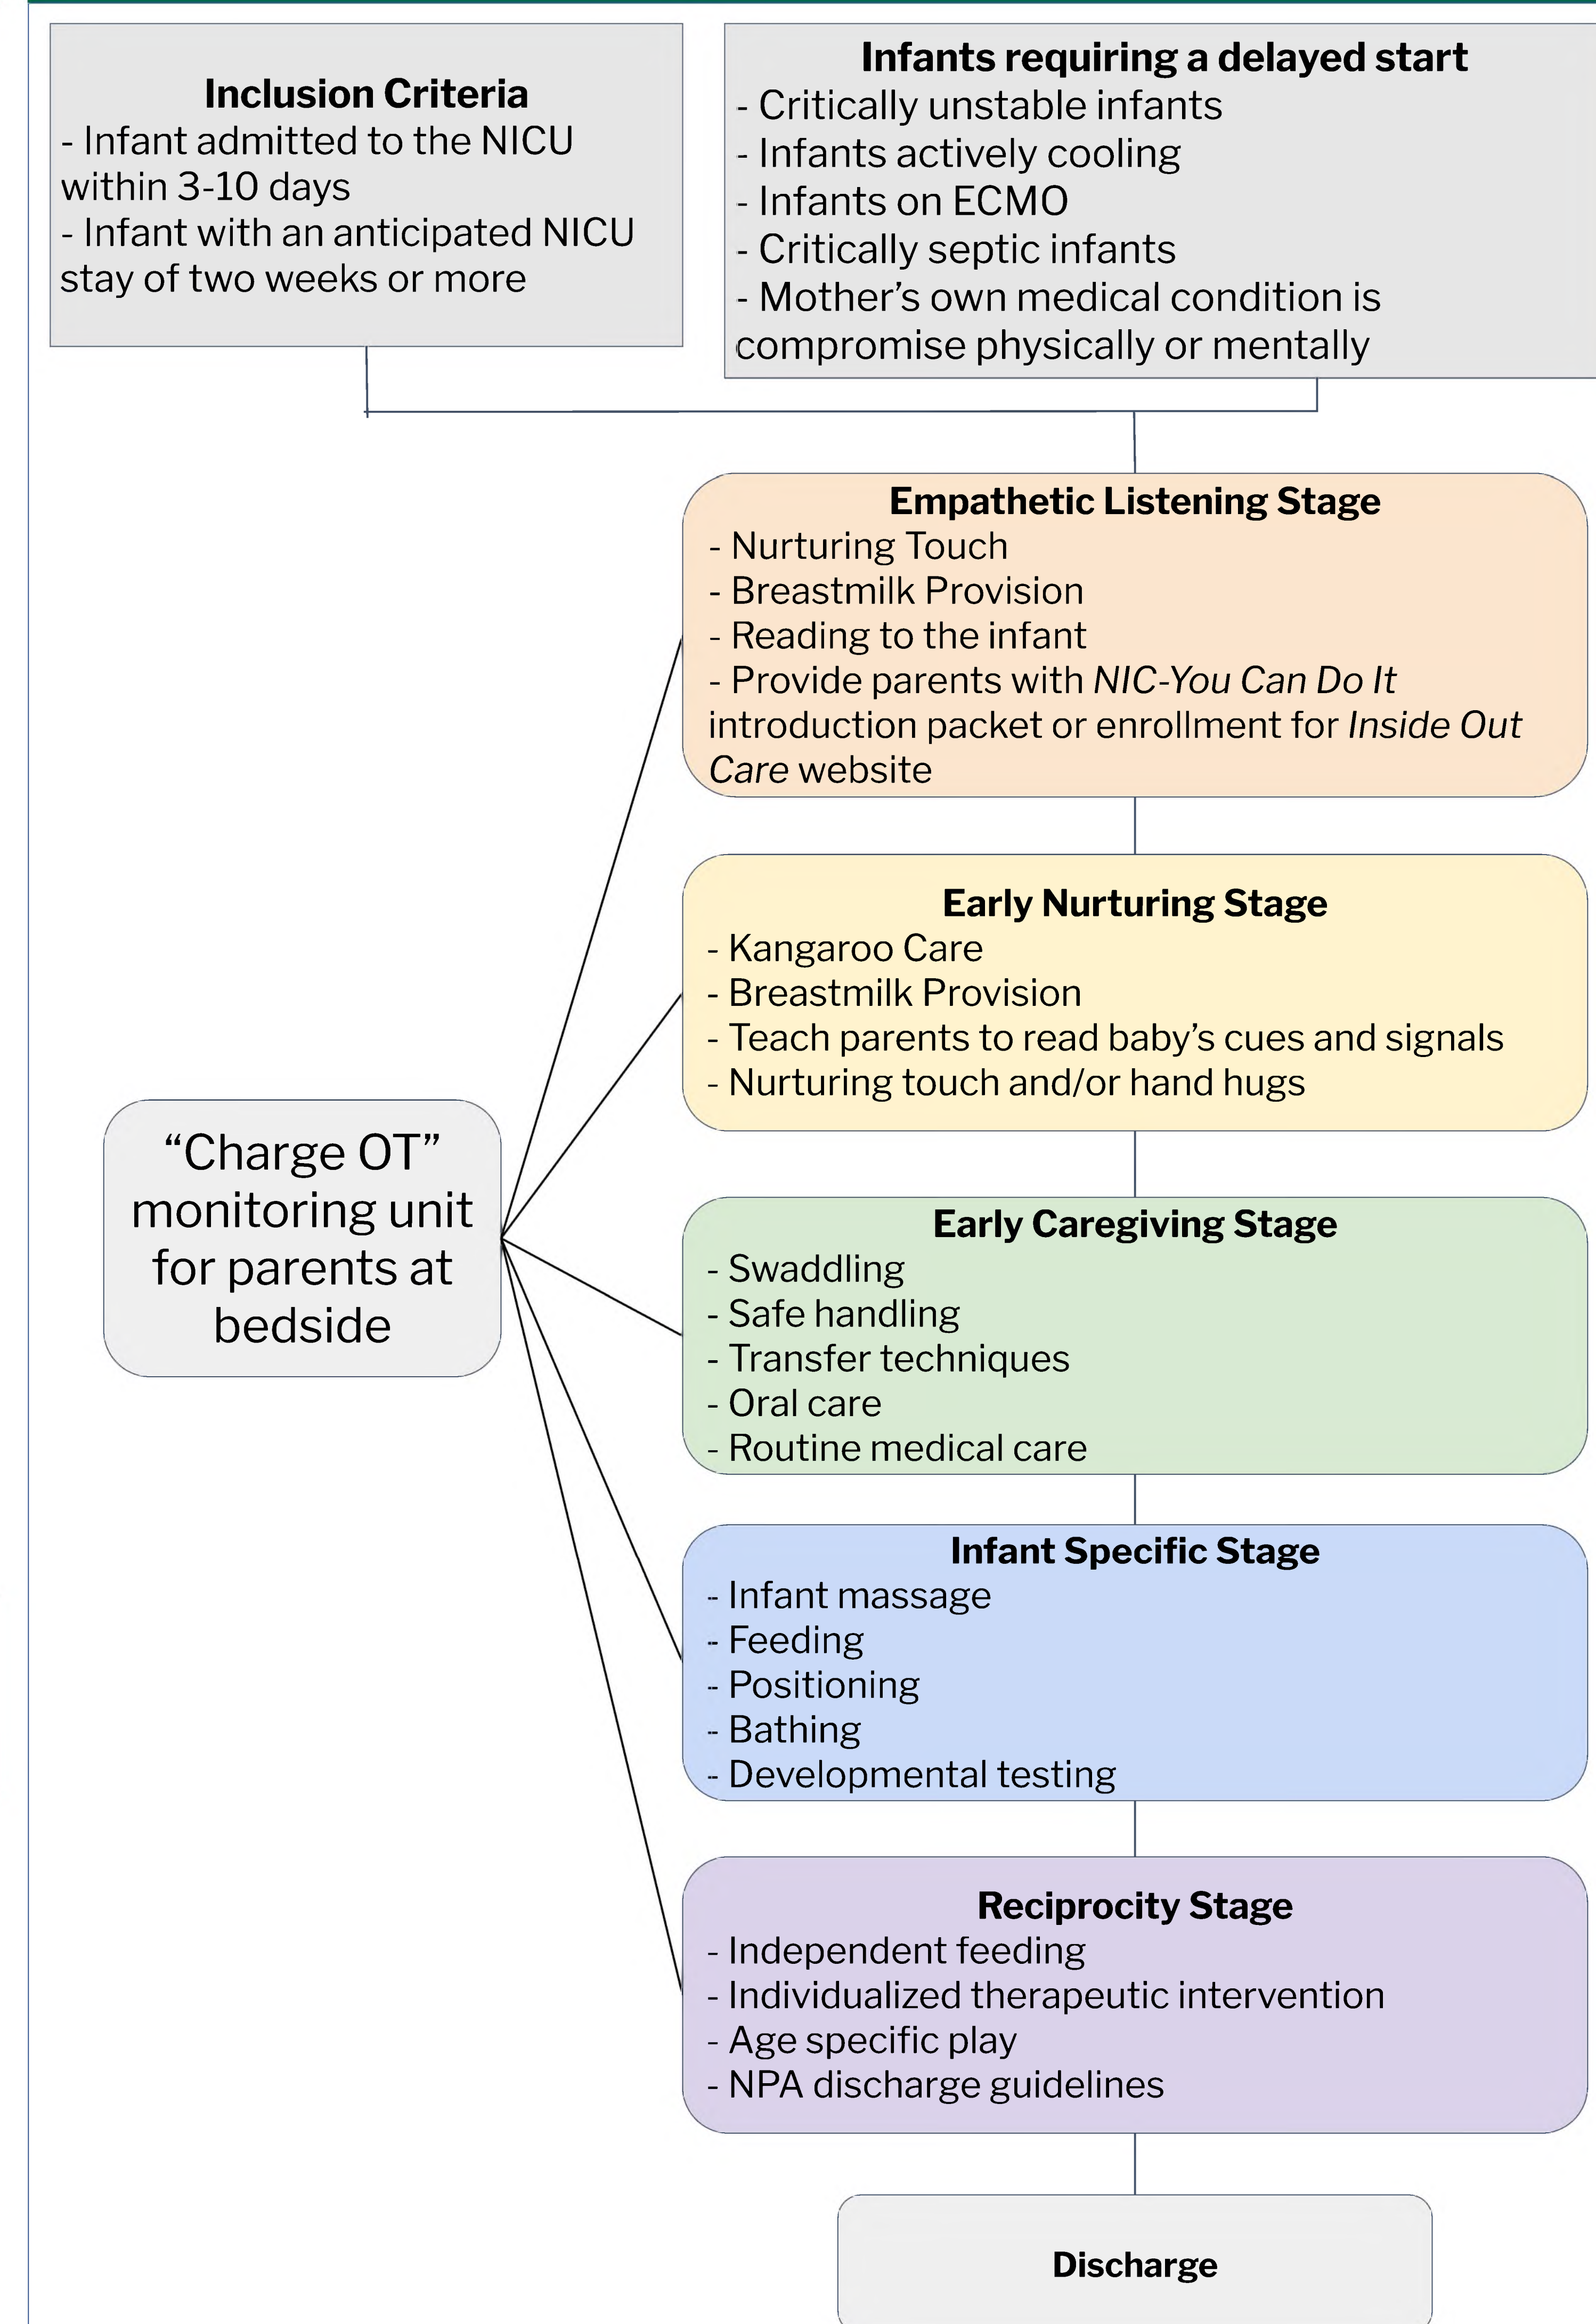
**Inclusion Criteria**
- Infant admitted to the NICU within 3-10 days
- Infant with an anticipated NICU stay of two weeks or more

**Infants requiring a delayed start**
- Critically unstable infants
- Infants actively cooling
- Infants on ECMO
- Critically septic infants
- Mother's own medical condition is compromise physically or mentally

**Empathetic Listening Stage**
- Nurturing Touch
- Breastmilk Provision
- Reading to the infant
- Provide parents with *NIC-You Can Do It* introduction packet or enrollment for *Inside Out Care* website

**Early Nurturing Stage**
- Kangaroo Care
- Breastmilk Provision
- Teach parents to read baby's cues and signals
- Nurturing touch and/or hand hugs

"Charge OT" monitoring unit for parents at bedside

**Early Caregiving Stage**
- Swaddling
- Safe handling
- Transfer techniques
- Oral care
- Routine medical care

**Infant Specific Stage**
- Infant massage
- Feeding
- Positioning
- Bathing
- Developmental testing

**Reciprocity Stage**
- Independent feeding
- Individualized therapeutic intervention
- Age specific play
- NPA discharge guidelines

**Discharge**